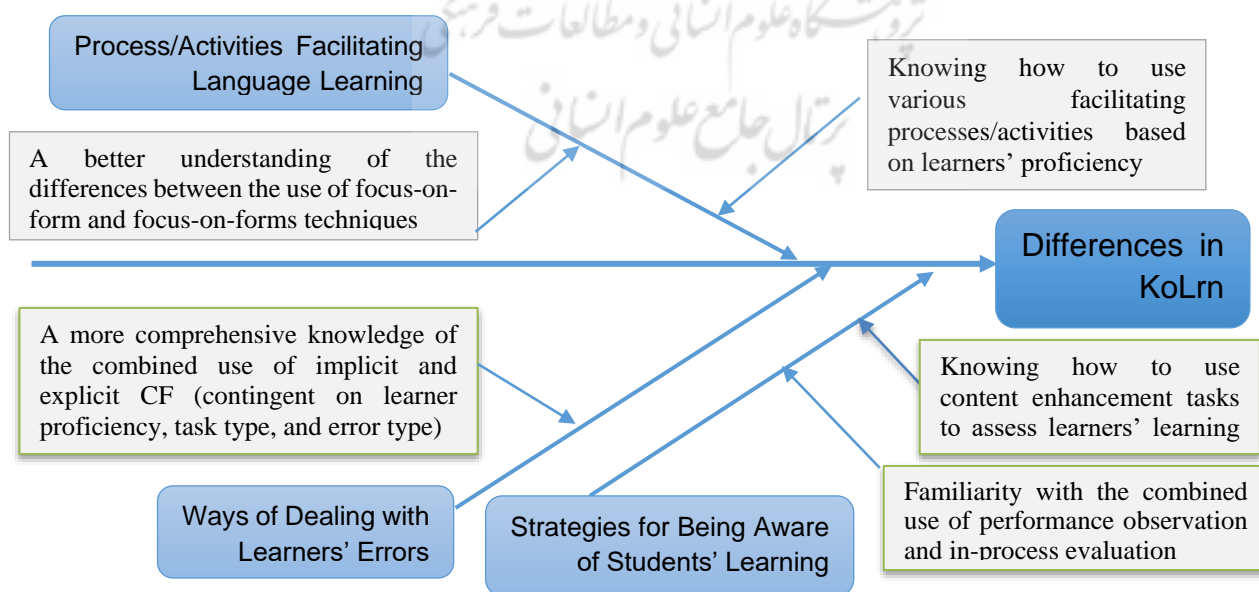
Process/Activities Facilitating Language Learning

Knowing how to use various facilitating processes/activities based on learners' proficiency

A better understanding of the differences between the use of focus-on-form and focus-on-forms techniques

Differences in KoLrn

A more comprehensive knowledge of the combined use of implicit and explicit CF (contingent on learner proficiency, task type, and error type)

Knowing how to use content enhancement tasks to assess learners' learning

Familiarity with the combined use of performance observation and in-process evaluation

Ways of Dealing with Learners' Errors

Strategies for Being Aware of Students' Learning

پژوهشگاه علوم انسانی و مطالعات فرهنگی
پرتال جامع علوم انسانی